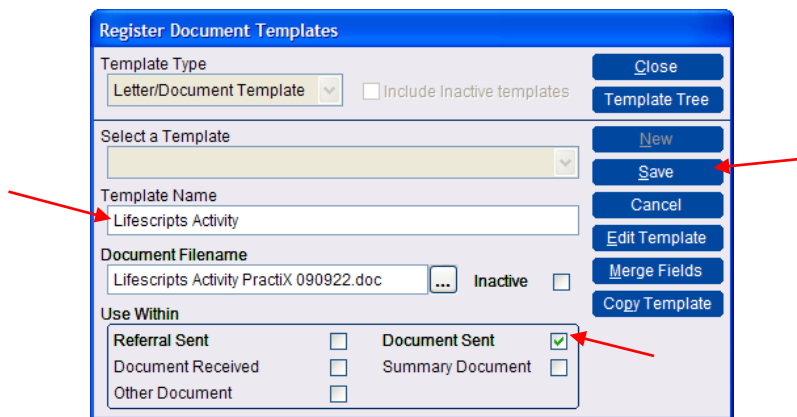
Register Document Templates

Template Type

Letter/Document Template

Include Inactive templates

Close

Template Tree

Select a Template

New

Save

Template Name

Lifescripts Activity

Cancel

Document Filename

Lifescripts Activity PractiX 090922.doc

...

Inactive

Edit Template

Merge Fields

Copy Template

Use Within

Referral Sent

Document Sent

Document Received

Summary Document

Other Document